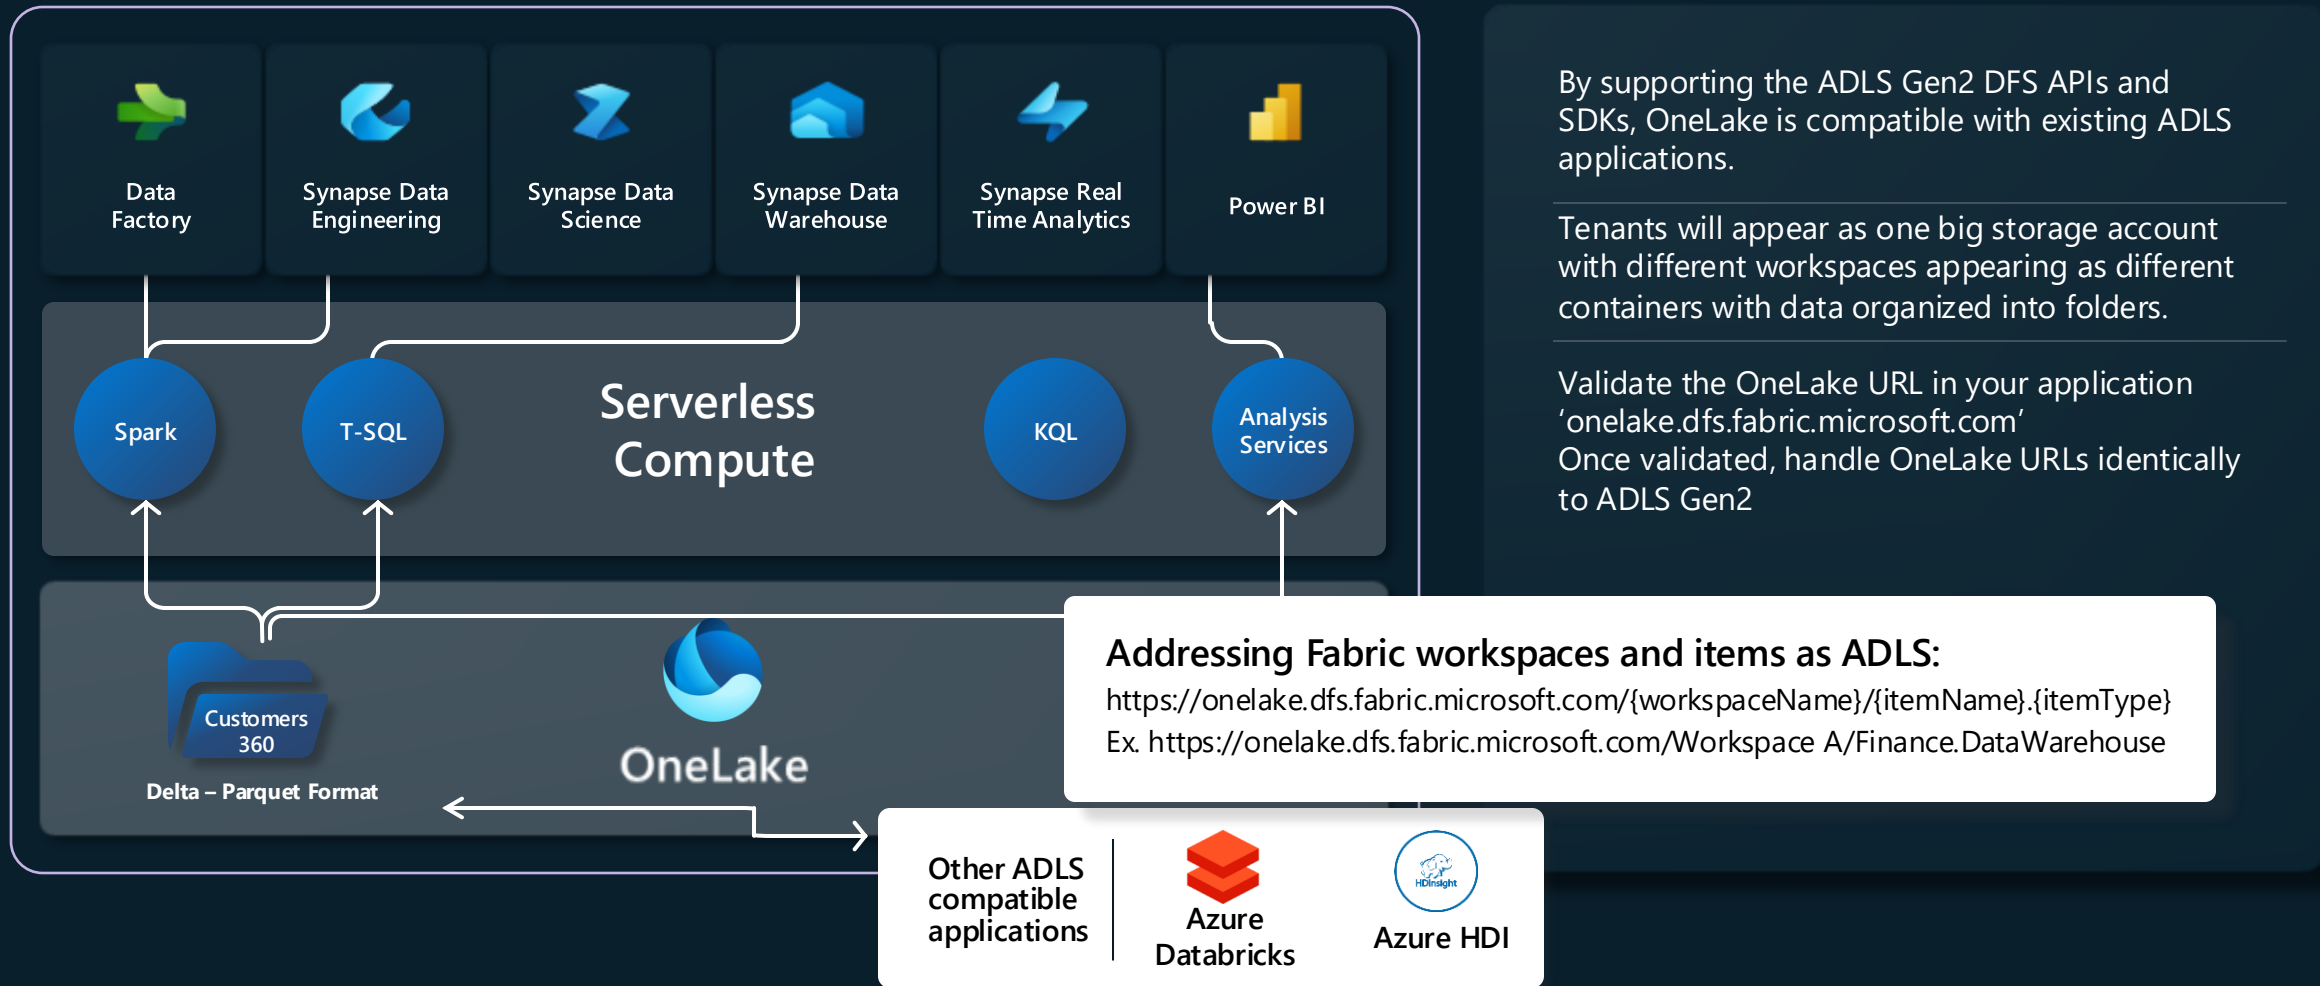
Data Factory

Synapse Data Engineering

Synapse Data Science

Synapse Data Warehouse

Synapse Real Time Analytics

Power BI

Spark

T-SQL

Serverless Compute

KQL

Analysis Services

Customers 360

Delta – Parquet Format

OneLake

By supporting the ADLS Gen2 DFS APIs and SDKs, OneLake is compatible with existing ADLS applications.

Tenants will appear as one big storage account with different workspaces appearing as different containers with data organized into folders.

Validate the OneLake URL in your application ‘onelake.dfs.fabric.microsoft.com’
Once validated, handle OneLake URLs identically to ADLS Gen2

Addressing Fabric workspaces and items as ADLS:
https://onelake.dfs.fabric.microsoft.com/{workspaceName}/{itemName}.{itemType}
Ex. https://onelake.dfs.fabric.microsoft.com/Workspace A/Finance.DataWarehouse

Other ADLS compatible applications

Azure Databricks

HDInsight

Azure HDI